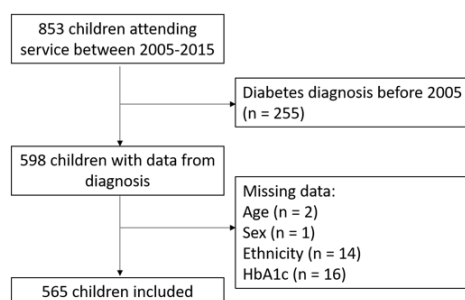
853 children attending service between 2005-2015

Diabetes diagnosis before 2005 (n = 255)

598 children with data from diagnosis

Missing data:
Age (n = 2)
Sex (n = 1)
Ethnicity (n = 14)
HbA1c (n = 16)

565 children included